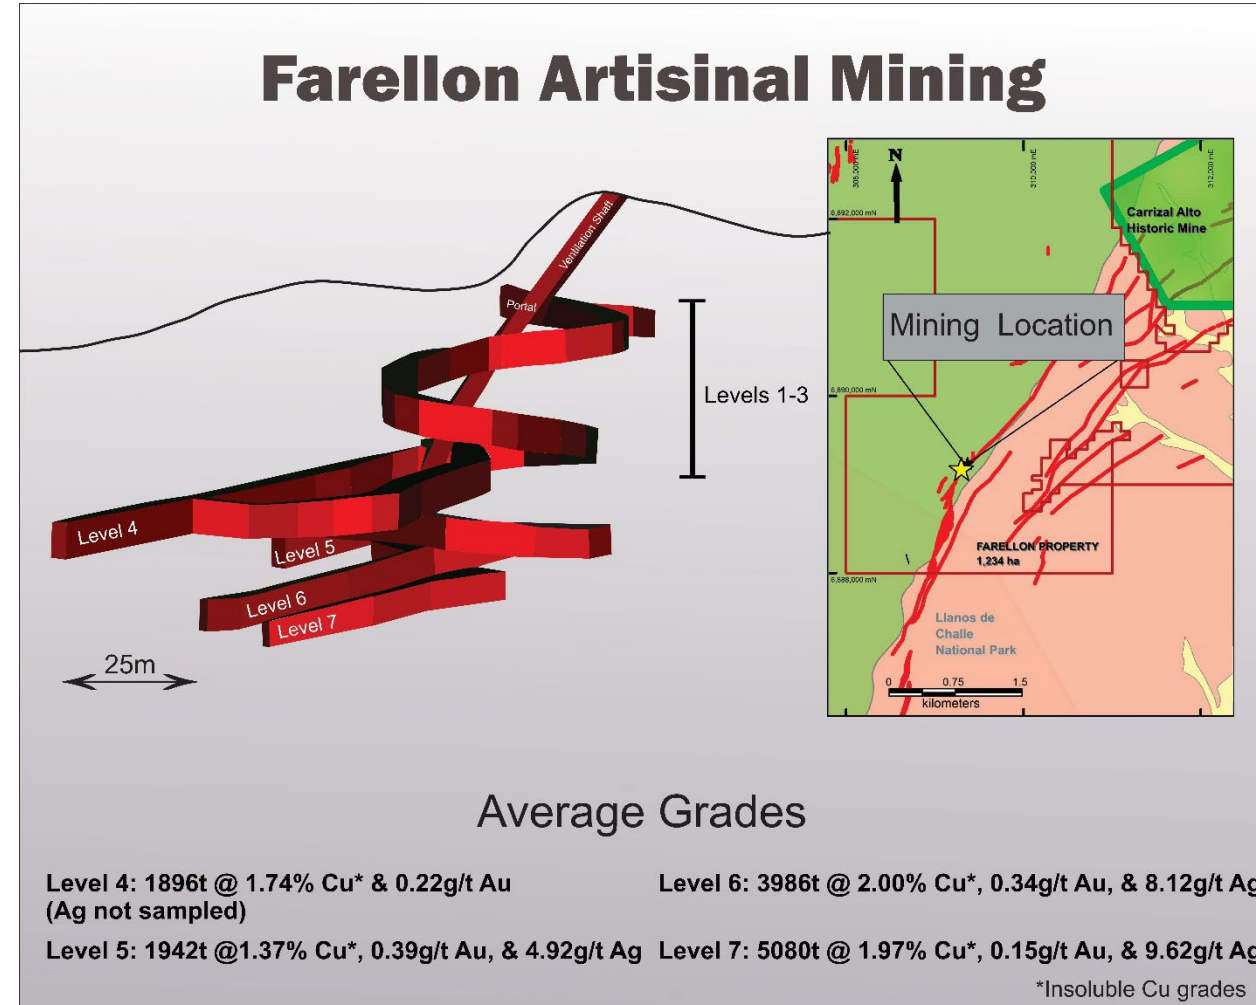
Farellon Artisinal Mining

Ventilation Shaft

Portal

Levels 1-3

Level 4

Level 5

Level 6

Level 7

25m

N

305,000 mE

310,000 mE

312,000 mE

6,892,000 mN

6,890,000 mN

6,888,000 mN

Carrizal Alto Historic Mine

Mining Location

FARELLON PROPERTY 1,234 ha

Llanos de Challe National Park

0 0.75 1.5

kilometers

Average Grades

Level 4: 1896t @ 1.74% Cu* & 0.22g/t Au (Ag not sampled)

Level 6: 3986t @ 2.00% Cu*, 0.34g/t Au, & 8.12g/t Ag

Level 5: 1942t @1.37% Cu*, 0.39g/t Au, & 4.92g/t Ag

Level 7: 5080t @ 1.97% Cu*, 0.15g/t Au, & 9.62g/t Ag

*Insoluble Cu grades